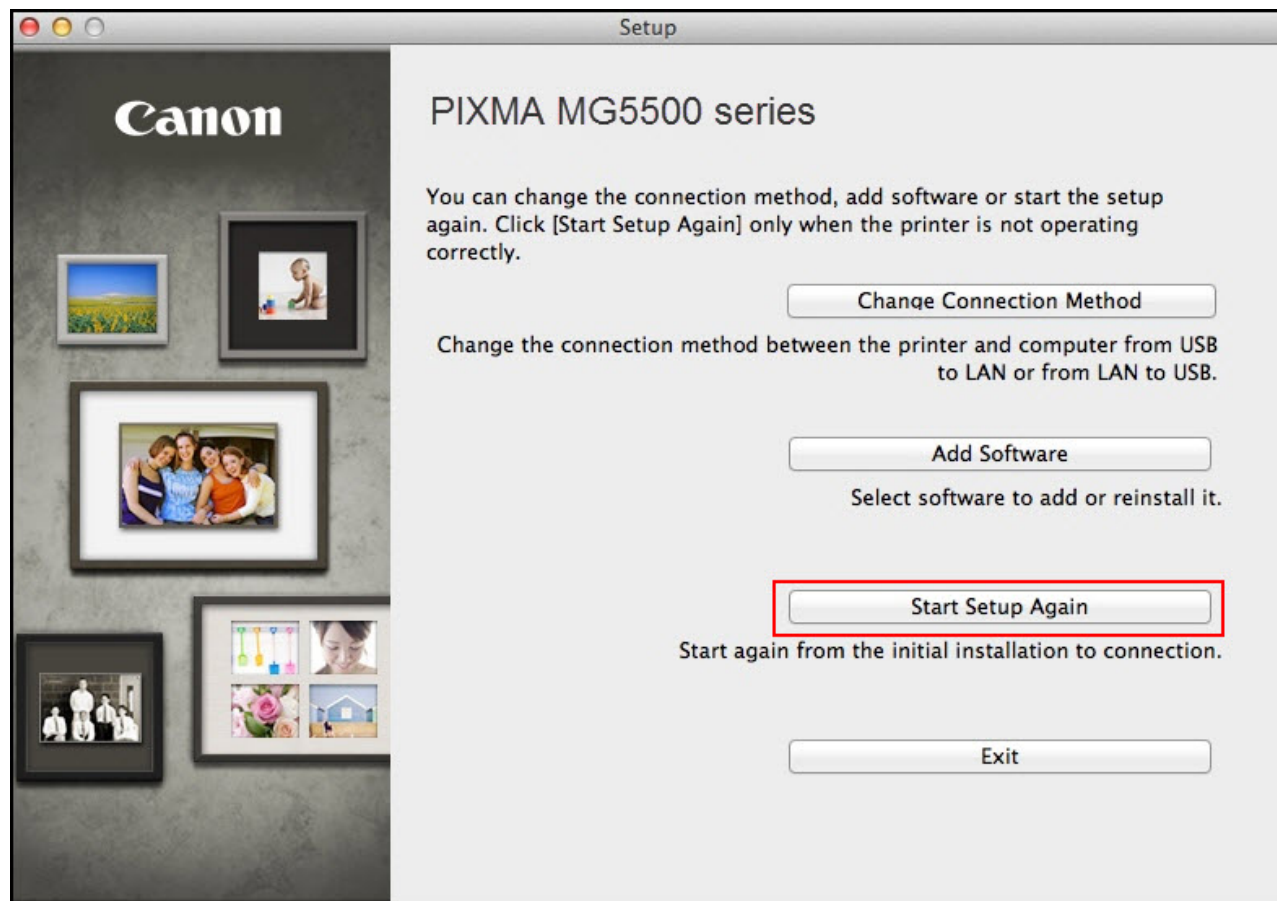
Setup

Canon

PIXMA MG5500 series

You can change the connection method, add software or start the setup again. Click [Start Setup Again] only when the printer is not operating correctly.

Change Connection Method

Change the connection method between the printer and computer from USB to LAN or from LAN to USB.

Add Software

Select software to add or reinstall it.

Start Setup Again

Start again from the initial installation to connection.

Exit